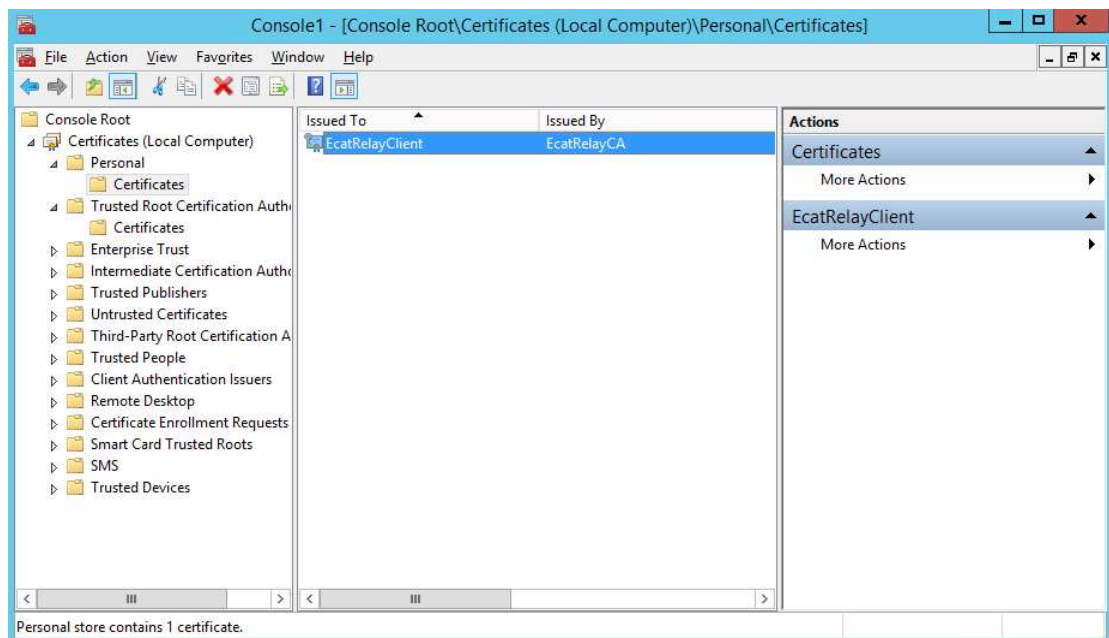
Console1 - [Console Root\Certificates (Local Computer)\Personal\Certificates]

File Action View Favorites Window Help

Console Root
Certificates (Local Computer)
Personal
Certificates
Trusted Root Certification Auth
Certificates
Enterprise Trust
Intermediate Certification Auth
Trusted Publishers
Untrusted Certificates
Third-Party Root Certification A
Trusted People
Client Authentication Issuers
Remote Desktop
Certificate Enrollment Requests
Smart Card Trusted Roots
SMS
Trusted Devices

| Issued To | Issued By |
|---|---|
| EcatRelayClient | EcatRelayCA |

Actions
Certificates
More Actions
EcatRelayClient
More Actions

Personal store contains 1 certificate.